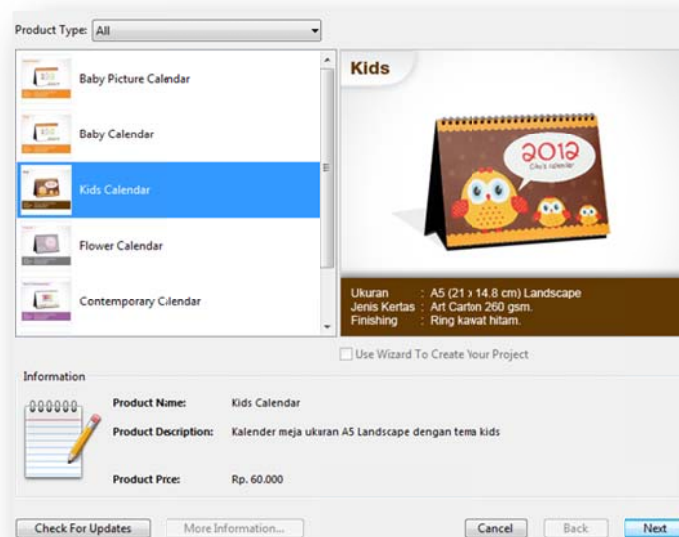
Product Type: All

Baby Picture Calendar

Baby Calendar

Kids Calendar

Flower Calendar

Contemporary Calendar

Kids

2012

Ukuran : A5 (21 x 14.8 cm) Landscape
Jenis Kertas : Art Carton 260 gsm.
Finishing : Ring kawat hitam.

Use Wizard To Create Your Project

Information

Product Name: Kids Calendar

Product Description: Kalender meja ukuran A5 Landscape dengan tema kids

Product Prce: Rp. 60.000

Check For Updates More Information... Cancel Back Next